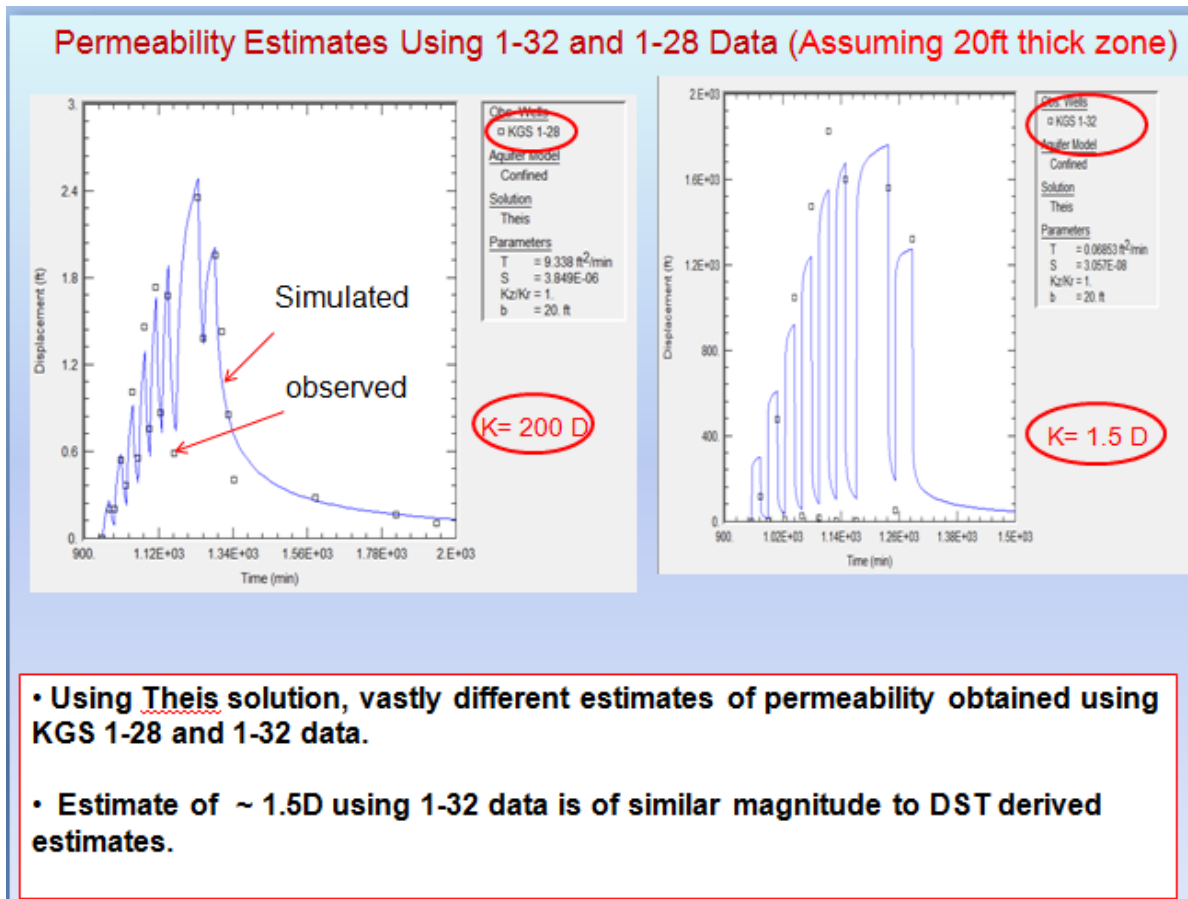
Permeability Estimates Using 1-32 and 1-28 Data (Assuming 20ft thick zone)

3.
2.4
1.8
1.2
0.6
0.
Displacement (ft)
900.
1.12E+03
1.34E+03
1.56E+03
1.78E+03
2.E+03
Time (min)

Simulated
observed

Obs. Wells
KGS 1-28
Aquifer Model
Confined
Solution
Theis
Parameters
T = 9.338 $ft^2$/min
S = 3.849E-06
Kz/Kr = 1.
b = 20. ft

K= 200 D

2.E+03
1.6E+03
1.2E+03
800.
400.
0.
Displacement (ft)
900.
1.02E+03
1.14E+03
1.26E+03
1.38E+03
1.5E+03
Time (min)

Obs. Wells
KGS 1-32
Aquifer Model
Confined
Solution
Theis
Parameters
T = 0.06853 $ft^2$/min
S = 3.057E-08
Kz/Kr = 1.
b = 20. ft

K= 1.5 D

• Using Theis solution, vastly different estimates of permeability obtained using KGS 1-28 and 1-32 data.

• Estimate of ~ 1.5D using 1-32 data is of similar magnitude to DST derived estimates.